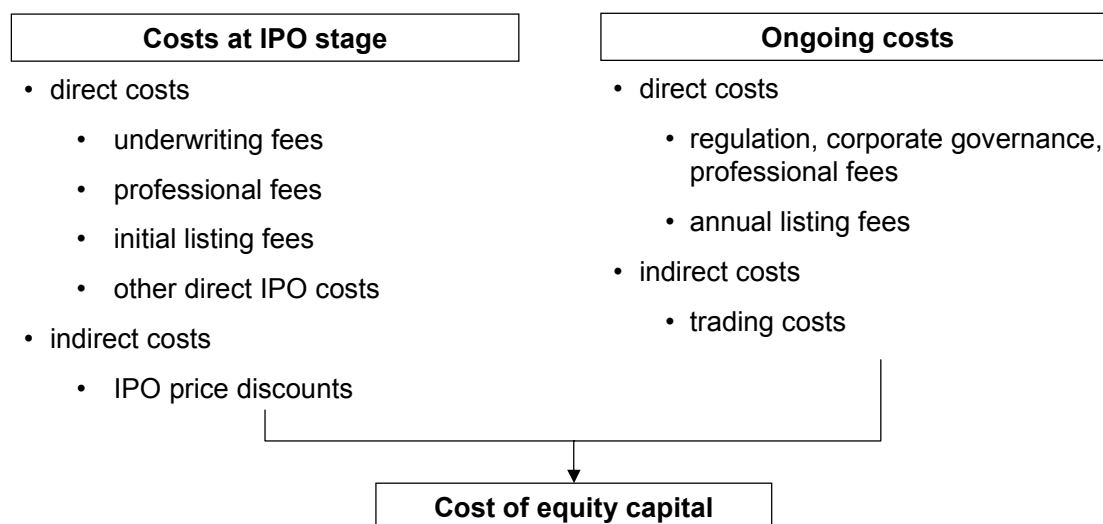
**Costs at IPO stage**

- direct costs
  - underwriting fees
  - professional fees
  - initial listing fees
  - other direct IPO costs
- indirect costs
  - IPO price discounts

**Ongoing costs**

- direct costs
  - regulation, corporate governance, professional fees
  - annual listing fees
- indirect costs
  - trading costs

**Cost of equity capital**